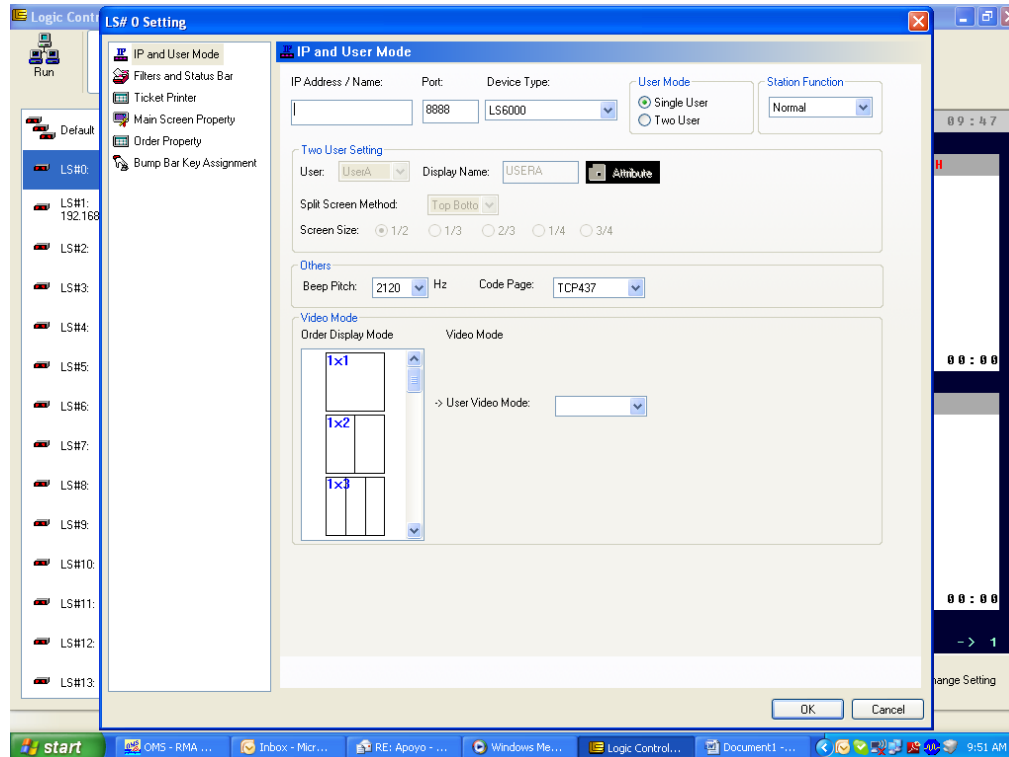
Logic Contr

LS# 0 Setting

Run

Default

LS#0:

LS#1: 192.168

LS#2:

LS#3:

LS#4:

LS#5:

LS#6:

LS#7:

LS#8:

LS#9:

LS#10:

LS#11:

LS#12:

LS#13:

IP and User Mode
Filters and Status Bar
Ticket Printer
Main Screen Property
Order Property
Bump Bar Key Assignment

IP and User Mode

IP Address / Name:

Port: 8888

Device Type: LS6000

User Mode
Single User
Two User

Station Function
Normal

Two User Setting
User: UserA
Display Name: USERA
Attribute
Split Screen Method: Top Botto
Screen Size: 1/2 1/3 2/3 1/4 3/4

Others
Beep Pitch: 2120 Hz
Code Page: TCP437

Video Mode
Order Display Mode
Video Mode
1x1
1x2
1x3
-> User Video Mode:

OK
Cancel

09:47
H
00:00
00:00
-> 1
ange Setting

start
OMS - RMA ...
Inbox - Micr...
RE: Apoyo - ...
Windows Me...
Logic Control...
Document1 -...
9:51 AM